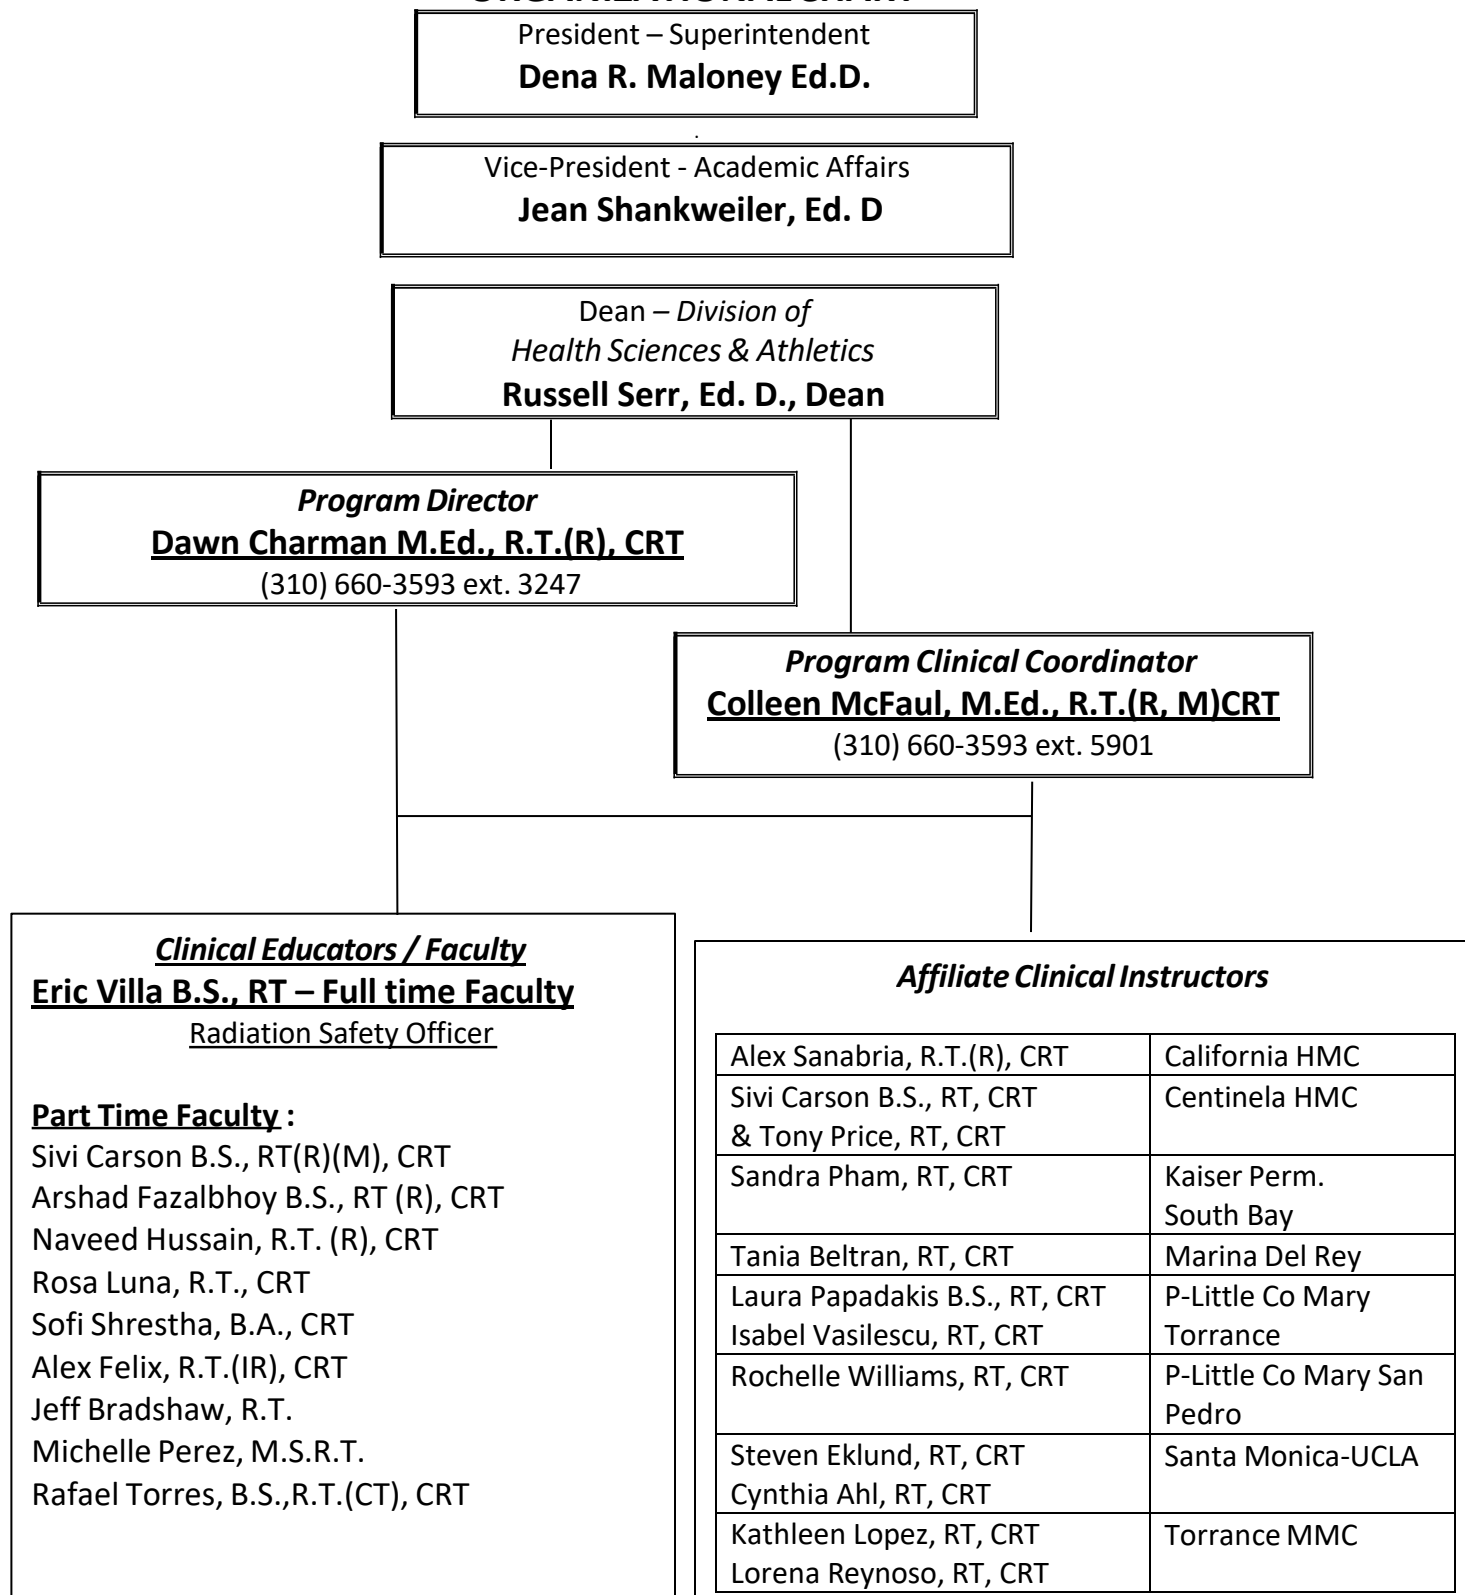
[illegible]

President – Superintendent
**Dena R. Maloney Ed.D.**

Vice-President - Academic Affairs
**Jean Shankweiler, Ed. D**

Dean – *Division of Health Sciences & Athletics*
**Russell Serr, Ed. D., Dean**

*Program Director*
**Dawn Charman M.Ed., R.T.(R), CRT**
(310) 660-3593 ext. 3247

*Program Clinical Coordinator*
**Colleen McFaul, M.Ed., R.T.(R, M)CRT**
(310) 660-3593 ext. 5901

*Clinical Educators / Faculty*
**Eric Villa B.S., RT – Full time Faculty**
Radiation Safety Officer

**Part Time Faculty :**
Sivi Carson B.S., RT(R)(M), CRT
Arshad Fazalbhoy B.S., RT (R), CRT
Naveed Hussain, R.T. (R), CRT
Rosa Luna, R.T., CRT
Sofi Shrestha, B.A., CRT
Alex Felix, R.T.(IR), CRT
Jeff Bradshaw, R.T.
Michelle Perez, M.S.R.T.
Rafael Torres, B.S.,R.T.(CT), CRT

*Affiliate Clinical Instructors*

| | |
|---|---|
| Alex Sanabria, R.T.(R), CRT | California HMC |
| Sivi Carson B.S., RT, CRT & Tony Price, RT, CRT | Centinela HMC |
| Sandra Pham, RT, CRT | Kaiser Perm. South Bay |
| Tania Beltran, RT, CRT | Marina Del Rey |
| Laura Papadakis B.S., RT, CRT Isabel Vasilescu, RT, CRT | P-Little Co Mary Torrance |
| Rochelle Williams, RT, CRT | P-Little Co Mary San Pedro |
| Steven Eklund, RT, CRT Cynthia Ahl, RT, CRT | Santa Monica-UCLA |
| Kathleen Lopez, RT, CRT Lorena Reynoso, RT, CRT | Torrance MMC |